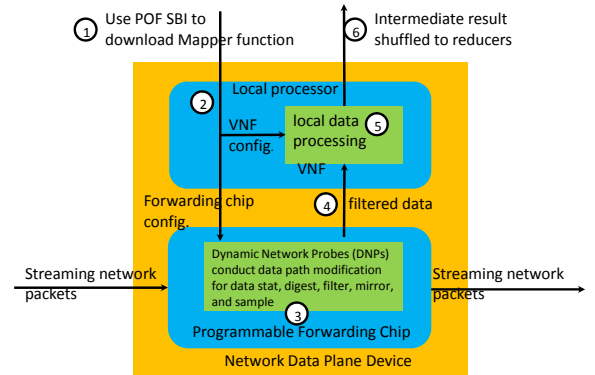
1 Use POF SBI to download Mapper function

6 Intermediate result shuffled to reducers

Local processor

2

VNF config.

local data processing 5

VNF

Forwarding chip config.

4 filtered data

Streaming network packets

Dynamic Network Probes (DNPs) conduct data path modification for data stat, digest, filter, mirror, and sample

Streaming network packets

3

Programmable Forwarding Chip

Network Data Plane Device